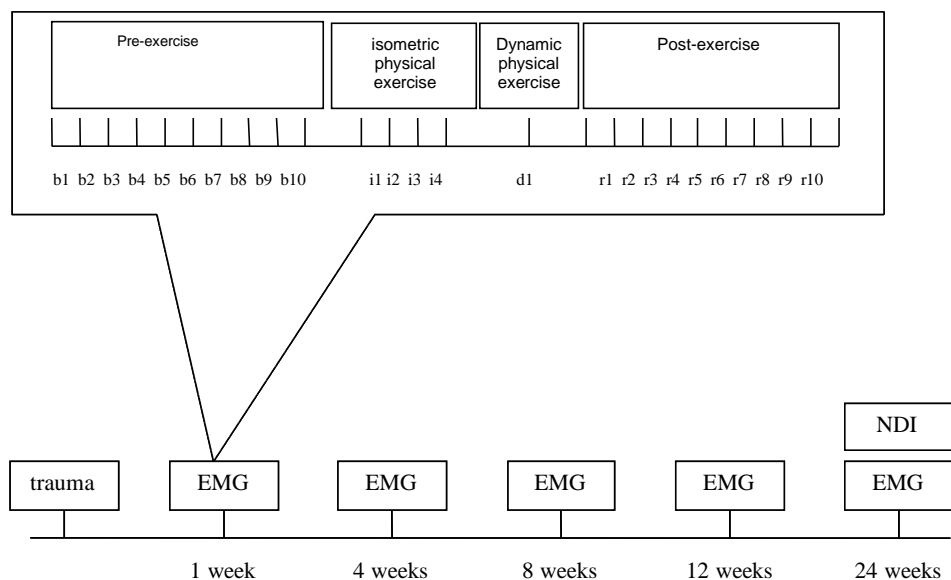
Pre-exercise

isometric physical exercise

Dynamic physical exercise

Post-exercise

b1 b2 b3 b4 b5 b6 b7 b8 b9 b10

i1 i2 i3 i4

d1

r1 r2 r3 r4 r5 r6 r7 r8 r9 r10

NDI

trauma

EMG

EMG

EMG

EMG

EMG

1 week

4 weeks

8 weeks

12 weeks

24 weeks